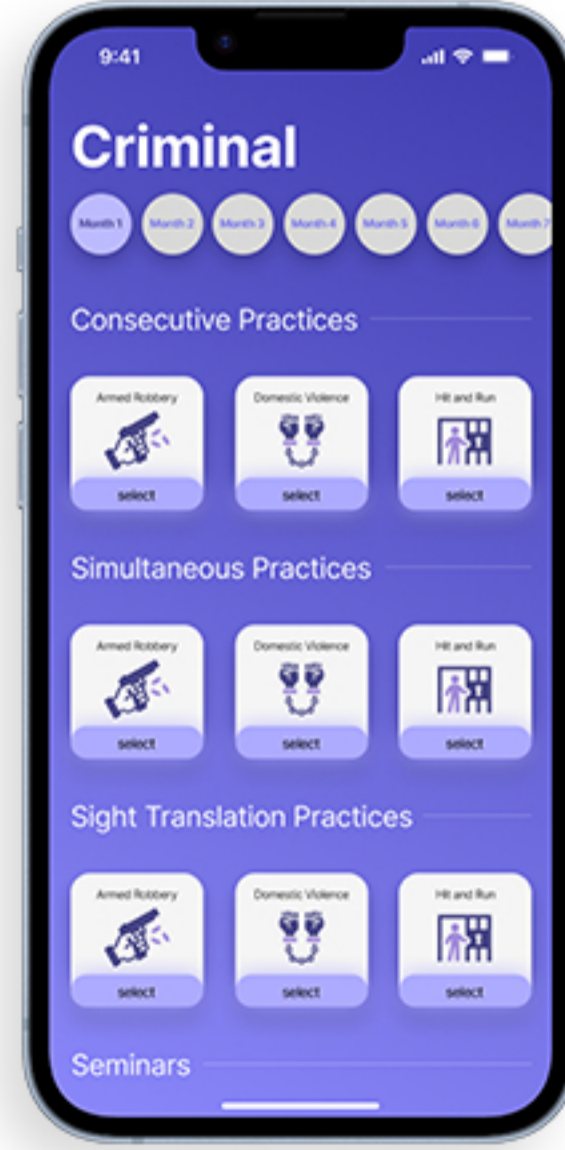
9:41

Criminal

Month 1 Month 2 Month 3 Month 4 Month 5 Month 6 Month 7

Consecutive Practices

Armed Robbery
select

Domestic Violence
select

Hit and Run
select

Simultaneous Practices

Armed Robbery
select

Domestic Violence
select

Hit and Run
select

Sight Translation Practices

Armed Robbery
select

Domestic Violence
select

Hit and Run
select

Seminars